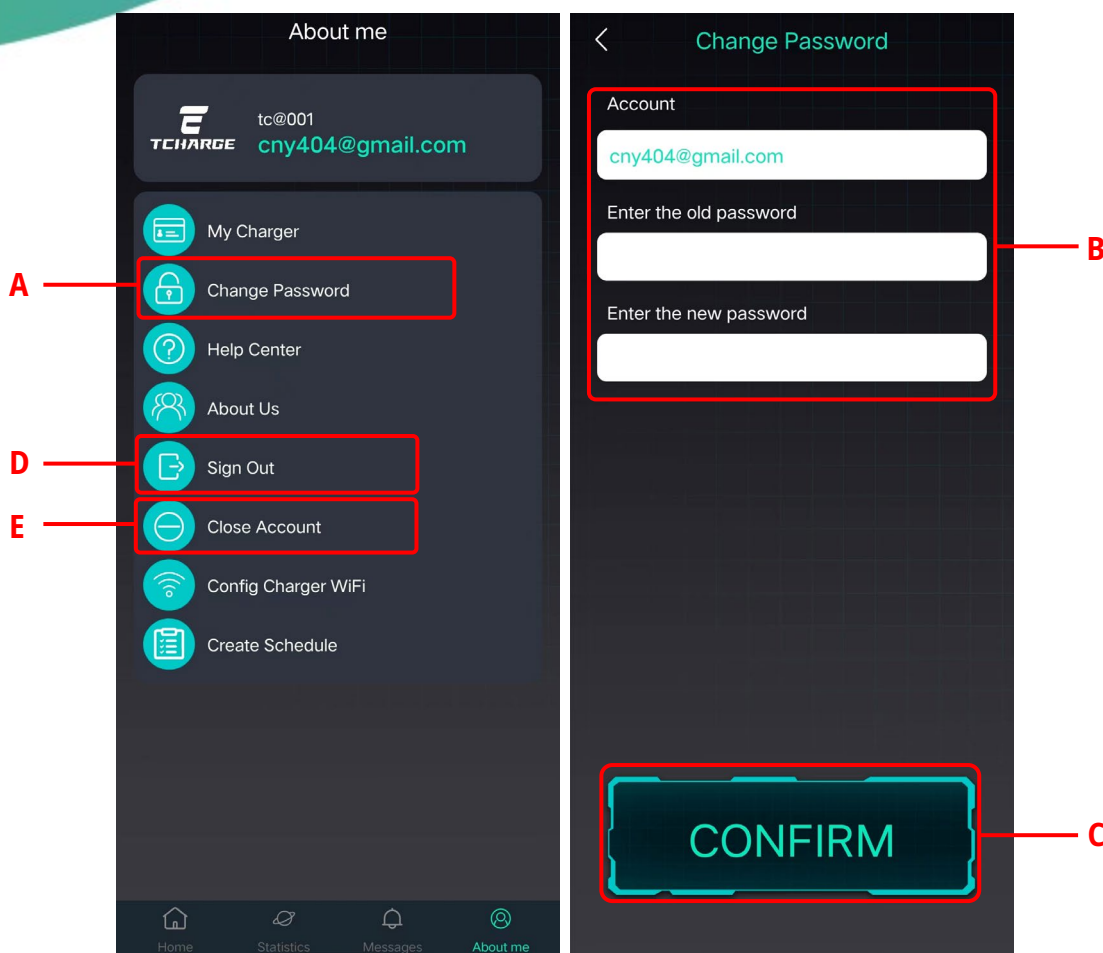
About me

TCHARGE

tc@001
cny404@gmail.com

My Charger

A

Change Password

Help Center

About Us

D

Sign Out

E

Close Account

Config Charger WiFi

Create Schedule

Home

Statistics

Messages

About me

<

Change Password

Account

cny404@gmail.com

Enter the old password

Enter the new password

B

CONFIRM

C